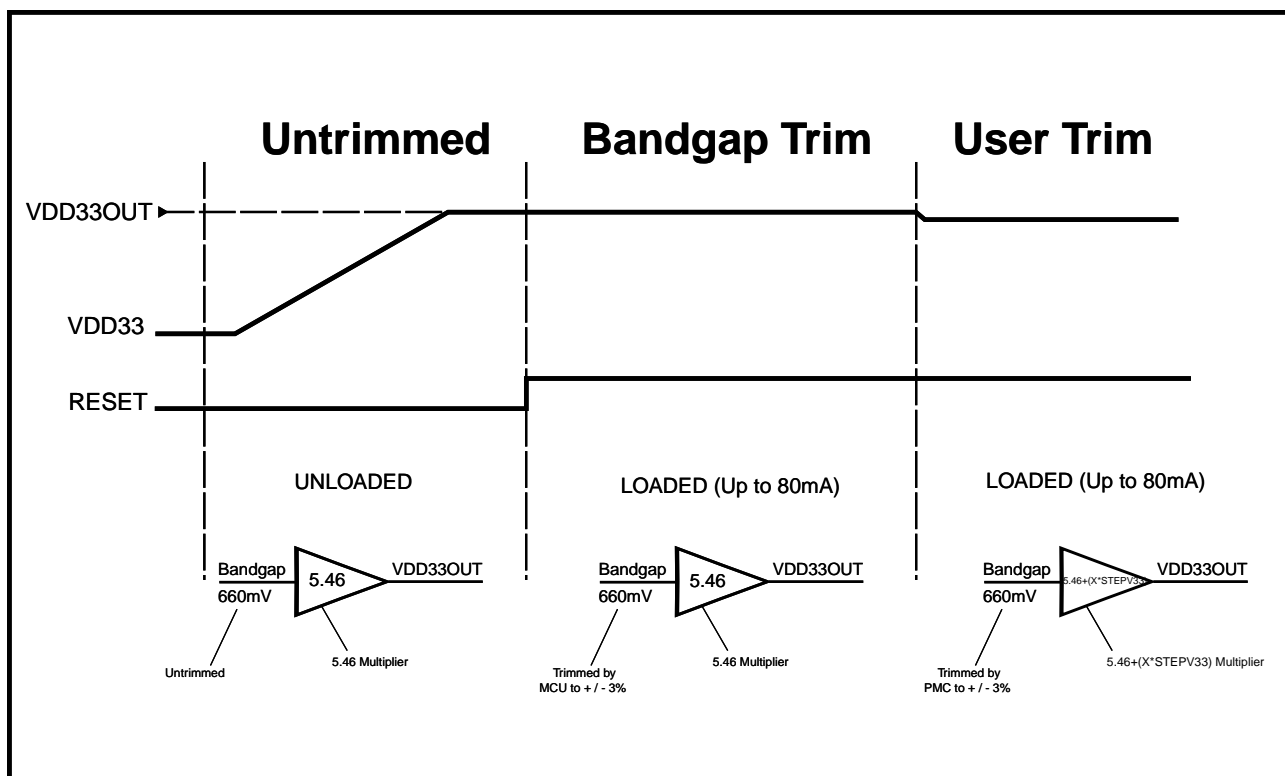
Untrimmed

Bandgap Trim

User Trim

VDD33OUT

VDD33

RESET

UNLOADED

LOADED (Up to 80mA)

LOADED (Up to 80mA)

Bandgap
660mV
5.46
VDD33OUT
Untrimmed
5.46 Multiplier

Bandgap
660mV
5.46
VDD33OUT
Trimmed by MCU to + / - 3%
5.46 Multiplier

Bandgap
660mV
5.46+(X*STEPV33)
VDD33OUT
Trimmed by PMC to + / - 3%
5.46+(X*STEPV33) Multiplier